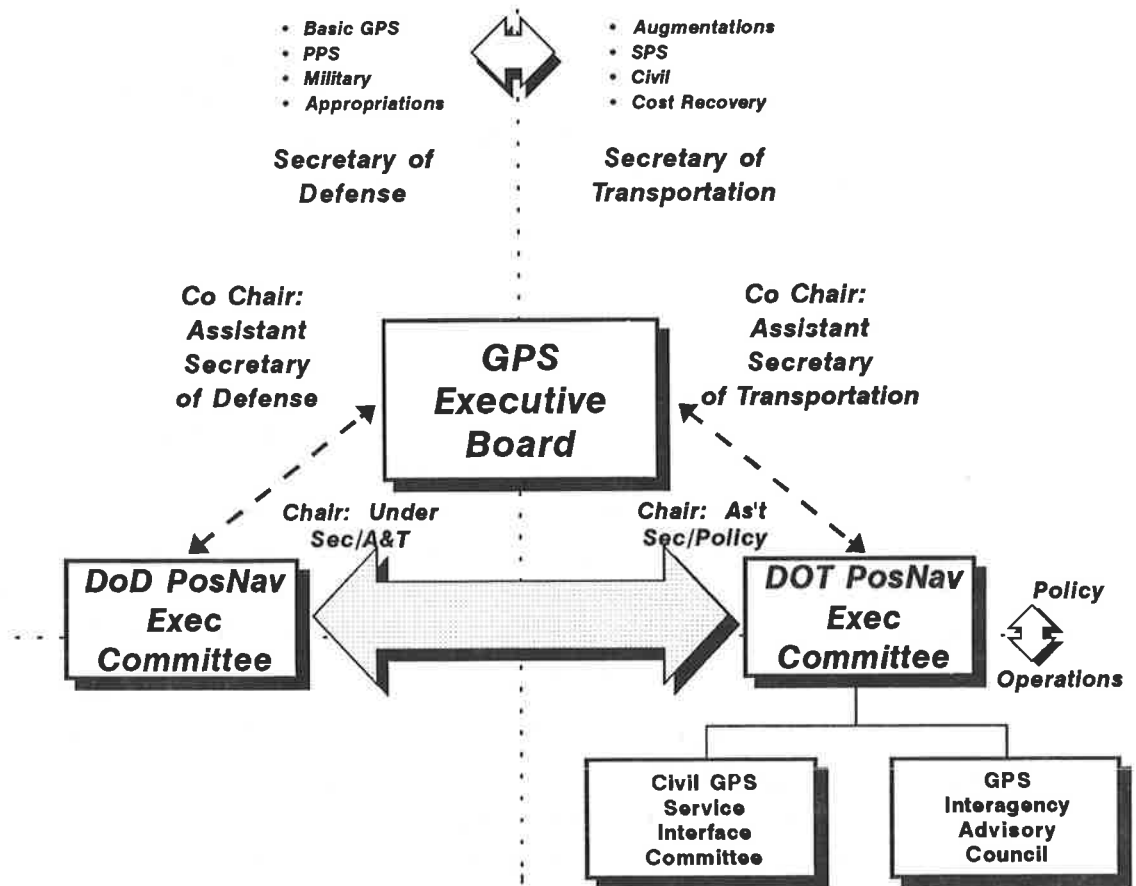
• Basic GPS
• PPS
• Military
• Appropriations

• Augmentations
• SPS
• Civil
• Cost Recovery

Secretary of Defense

Secretary of Transportation

Co Chair: Assistant Secretary of Defense

GPS Executive Board

Co Chair: Assistant Secretary of Transportation

Chair: Under Sec/A&T

Chair: As't Sec/Policy

DoD PosNav Exec Committee

DOT PosNav Exec Committee

Policy

Operations

Civil GPS Service Interface Committee

GPS Interagency Advisory Council